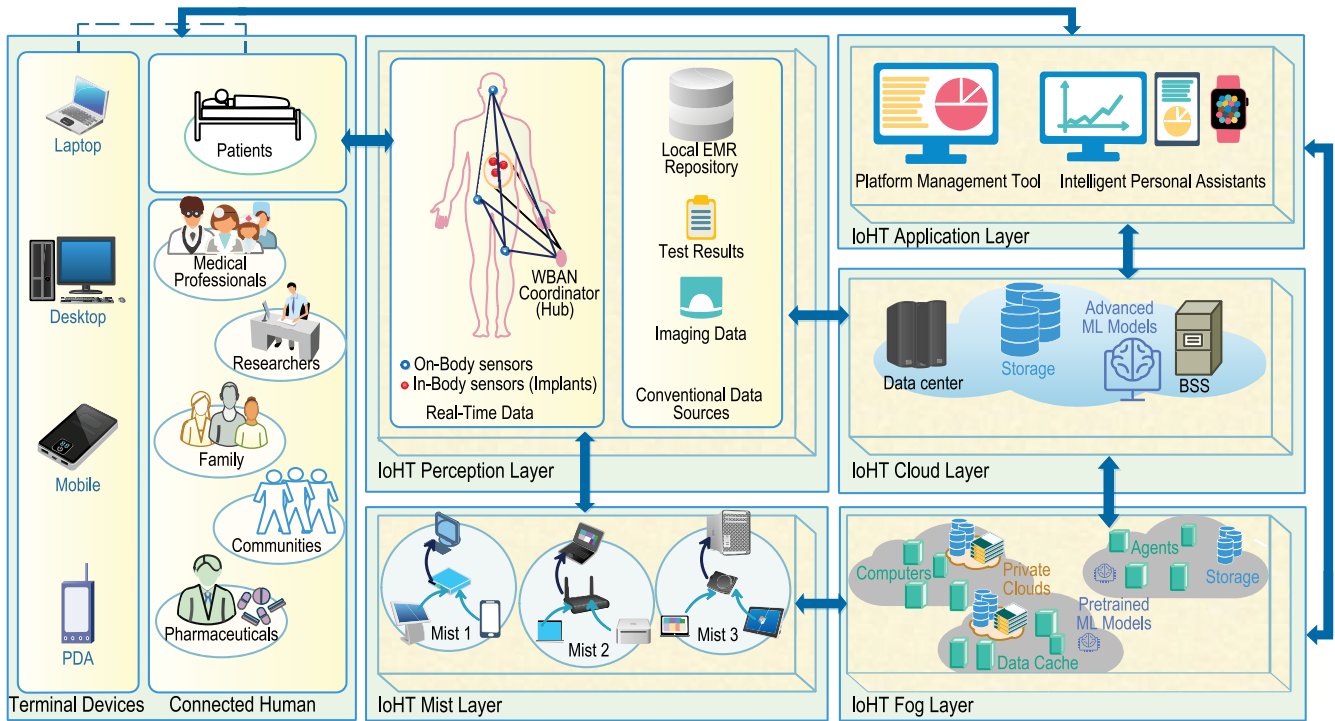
Laptop

Desktop

Mobile

PDA

Terminal Devices

Patients

Medical Professionals

Researchers

Family

Communities

Pharmaceuticals

Connected Human

WBAN Coordinator (Hub)

On-Body sensors
In-Body sensors (Implants)

Real-Time Data

Local EMR Repository

Test Results

Imaging Data

Conventional Data Sources

IoHT Perception Layer

Platform Management Tool

Intelligent Personal Assistants

IoHT Application Layer

Data center

Storage

Advanced ML Models

BSS

IoHT Cloud Layer

Mist 1

Mist 2

Mist 3

IoHT Mist Layer

Computers

Private Clouds

Agents

Storage

Pretrained ML Models

Data Cache

IoHT Fog Layer